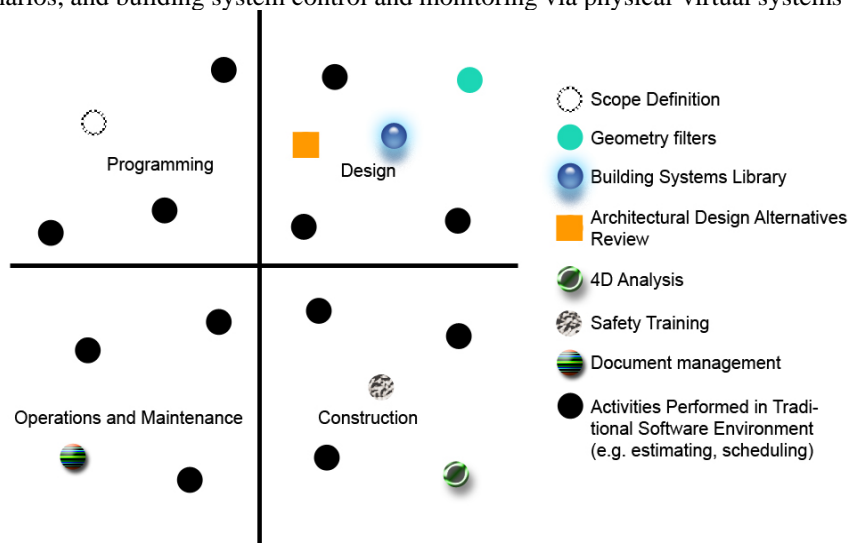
narios, and building system control and monitoring via physical virtual systems

Programming

Design

Operations and Maintenance

Construction

Scope Definition

Geometry filters

Building Systems Library

Architectural Design Alternatives Review

4D Analysis

Safety Training

Document management

Activities Performed in Traditional Software Environment (e.g. estimating, scheduling)